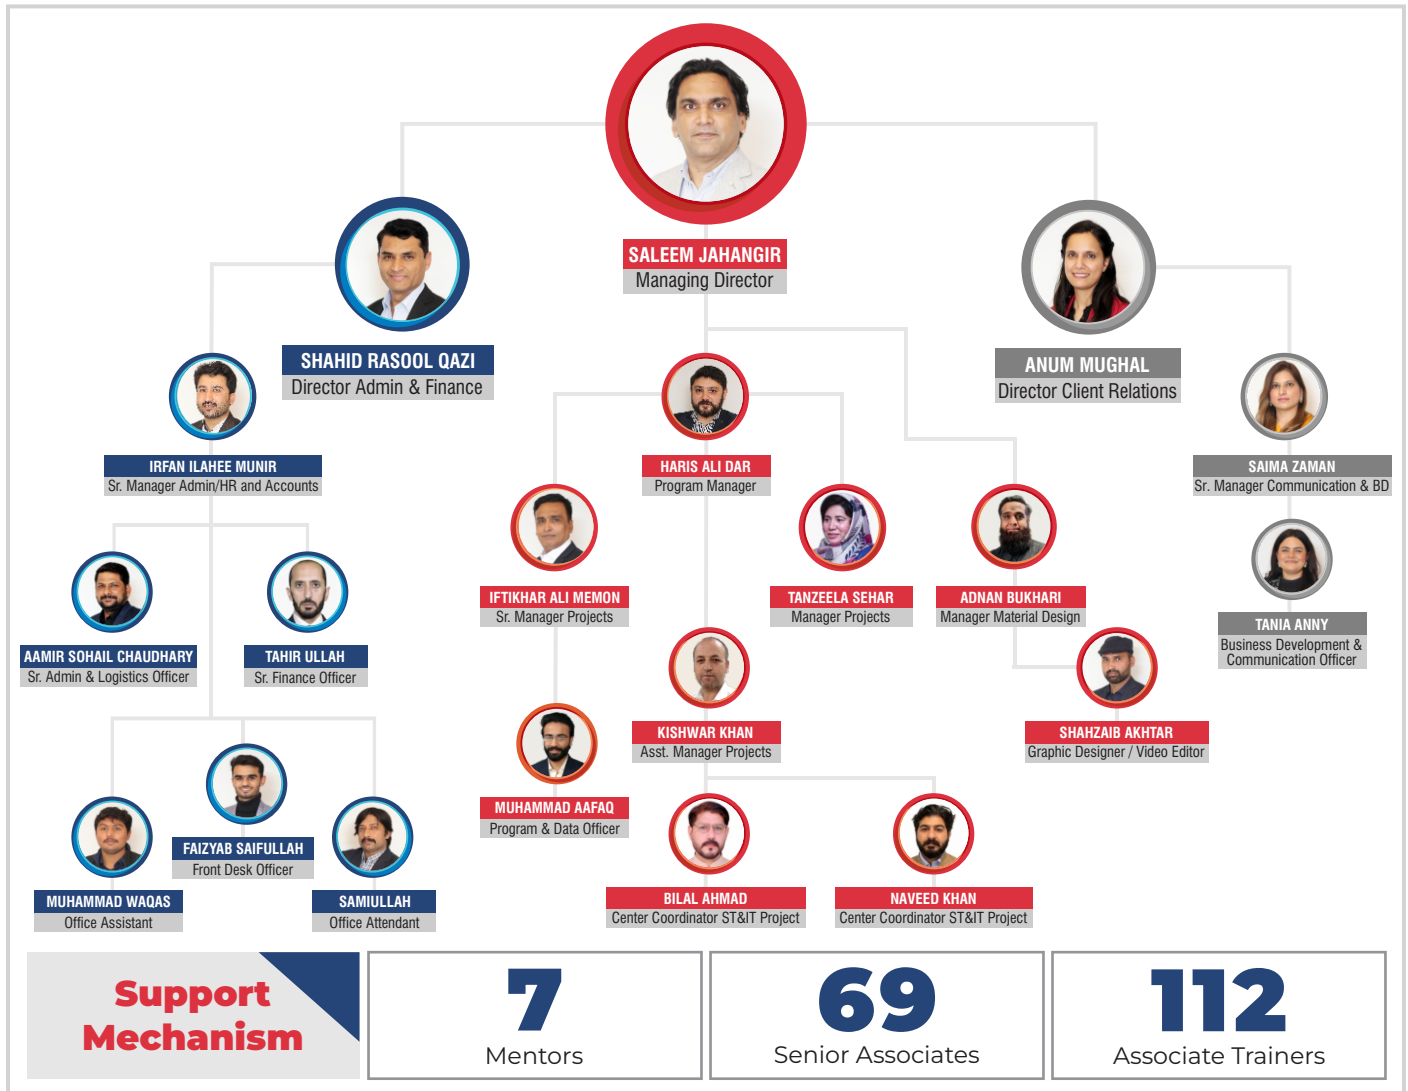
SALEEM JAHANGIR
Managing Director

SHAHID RASOOL QAZI
Director Admin & Finance

ANUM MUGHAL
Director Client Relations

IRFAN ILAHEE MUNIR
Sr. Manager Admin/HR and Accounts

HARIS ALI DAR
Program Manager

SAIMA ZAMAN
Sr. Manager Communication & BD

AAMIR SOHAIL CHAUDHARY
Sr. Admin & Logistics Officer

TAHIR ULLAH
Sr. Finance Officer

IFTIKHAR ALI MEMON
Sr. Manager Projects

TANZEELA SEHAR
Manager Projects

ADNAN BUKHARI
Manager Material Design

TANIA ANNY
Business Development & Communication Officer

KISHWAR KHAN
Asst. Manager Projects

SHAHZAIB AKHTAR
Graphic Designer / Video Editor

MUHAMMAD AAFAQ
Program & Data Officer

FAIZYAB SAIFULLAH
Front Desk Officer

MUHAMMAD WAQAS
Office Assistant

SAMIULLAH
Office Attendant

BILAL AHMAD
Center Coordinator ST&IT Project

NAVEED KHAN
Center Coordinator ST&IT Project

Support Mechanism

7
Mentors

69
Senior Associates

112
Associate Trainers